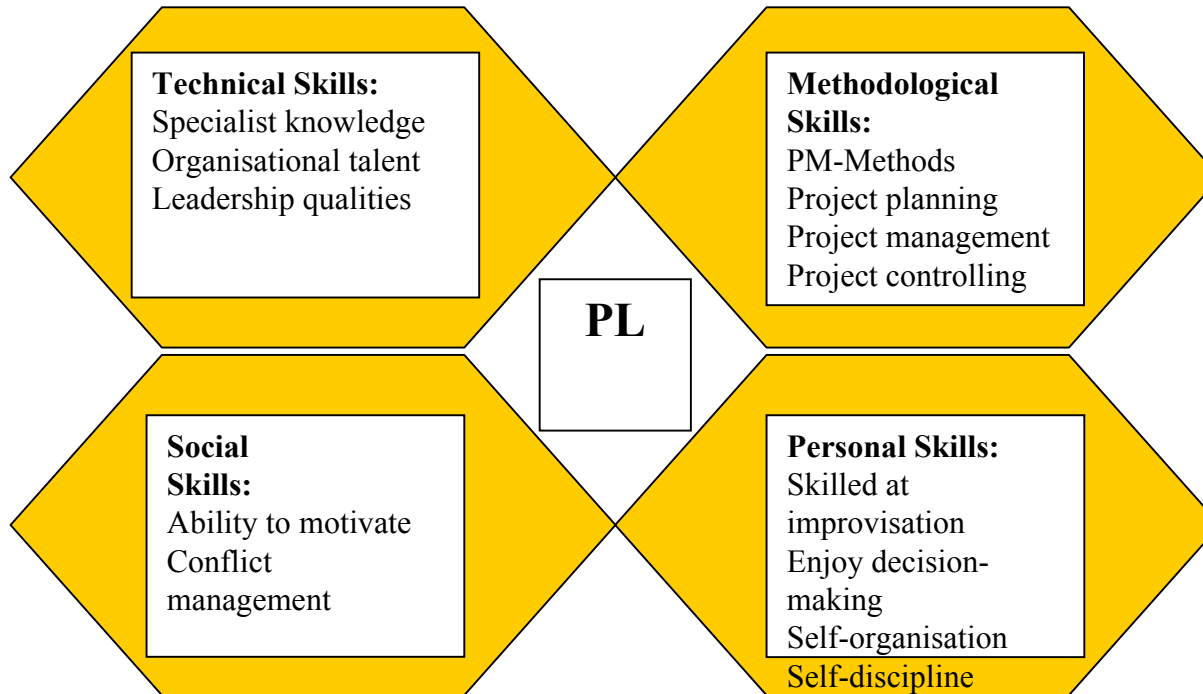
**Technical Skills:**
Specialist knowledge
Organisational talent
Leadership qualities

**Methodological Skills:**
PM-Methods
Project planning
Project management
Project controlling

**PL**

**Social Skills:**
Ability to motivate
Conflict management

**Personal Skills:**
Skilled at improvisation
Enjoy decision-making
Self-organisation
Self-discipline